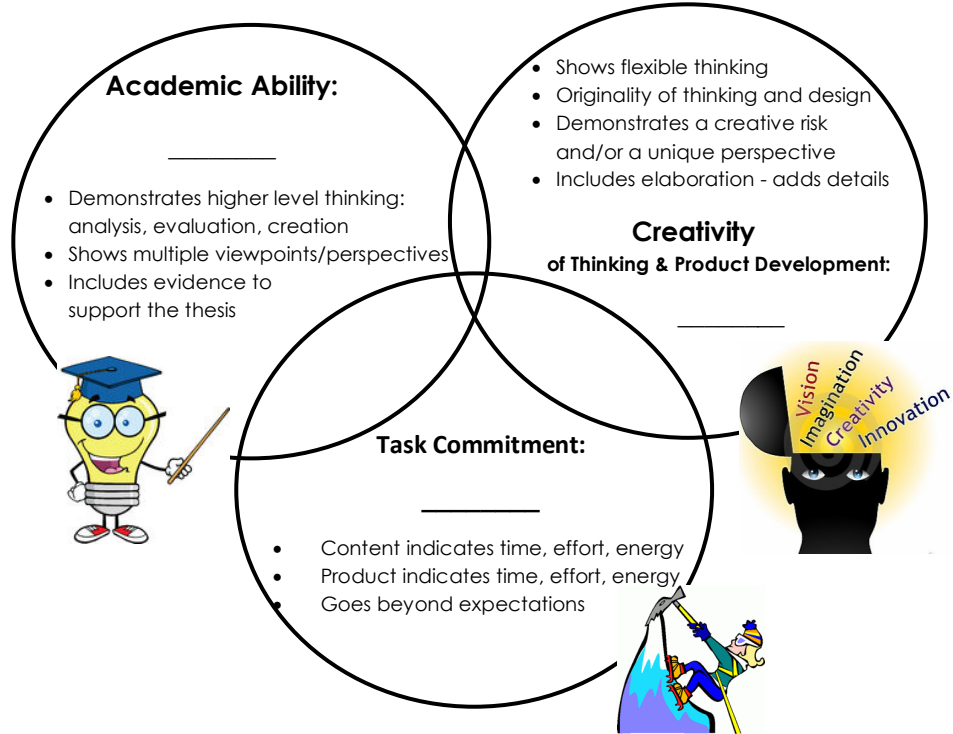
Academic Ability:

_________

- Demonstrates higher level thinking: analysis, evaluation, creation
- Shows multiple viewpoints/perspectives
- Includes evidence to support the thesis

- Shows flexible thinking
- Originality of thinking and design
- Demonstrates a creative risk and/or a unique perspective
- Includes elaboration - adds details

Creativity
of Thinking & Product Development:

_________

Vision
Imagination
Creativity
Innovation

Task Commitment:

_________

- Content indicates time, effort, energy
- Product indicates time, effort, energy
- Goes beyond expectations